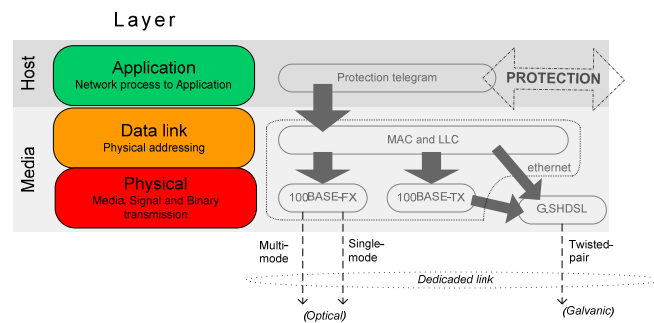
Layer

Host

Application
Network process to Application

Protection telegram

PROTECTION

Media

Data link
Physical addressing

MAC and LLC

ethernet

Physical
Media, Signal and Binary transmission

100BASE-FX

100BASE-TX

G.SHDSL

Multi-mode

Single-mode

Twisted-pair

Dedicated link

(Optical)

(Galvanic)